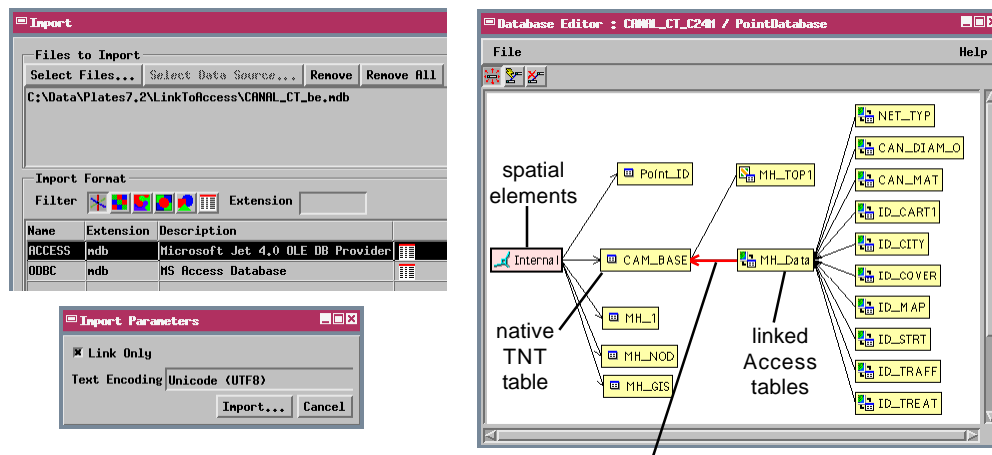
Import

Files to Import

Select Files... Select Data Source... Remove Remove All

C:\Data\Plates7.2\LinkToAccess\CANAL_CT_be.mdb

Import Format

Filter

Extension

| Name | Extension | Description |
|---|---|---|
| ACCESS | mdb | Microsoft Jet 4.0 OLE DB Provider |
| ODBC | mdb | MS Access Database |

Import Parameters

Link Only

Text Encoding Unicode (UTF8)

Import... Cancel

Database Editor : CANAL_CT_C24M / PointDatabase

File Help

spatial elements

Internal

Point_ID

CAN_BASE

MH_1

MH_NOD

MH_GIS

native TNT table

MH_TOP1

MH_Data

linked Access tables

NET_TYP

CAN_DIAM_O

CAN_MAT

ID_CART1

ID_CITY

ID_COVER

ID_MAP

ID_STRT

ID_TRAFF

ID_TREAT